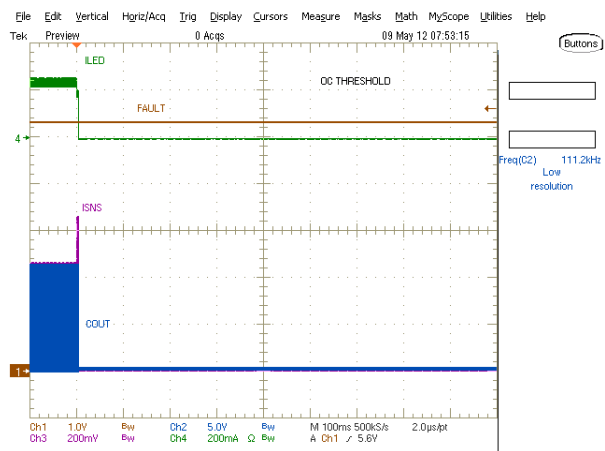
File Edit Vertical Horiz/Acq Trig Display Cursors Measure Masks Math MyScope Utilities Help

Tek Preview 0 Acqs 09 May 12 07:53:15

Buttons

ILED

OC THRESHOLD

FAULT

4

Freq(C2) 111.2kHz
Low resolution

ISNS

COUT

1

Ch1 1.0V Bw Ch2 5.0V Bw M 100ms 500kS/s 2.0μs/pt
Ch3 200mV Bw Ch4 200mA Ω Bw A Ch1 ƒ 5.6V